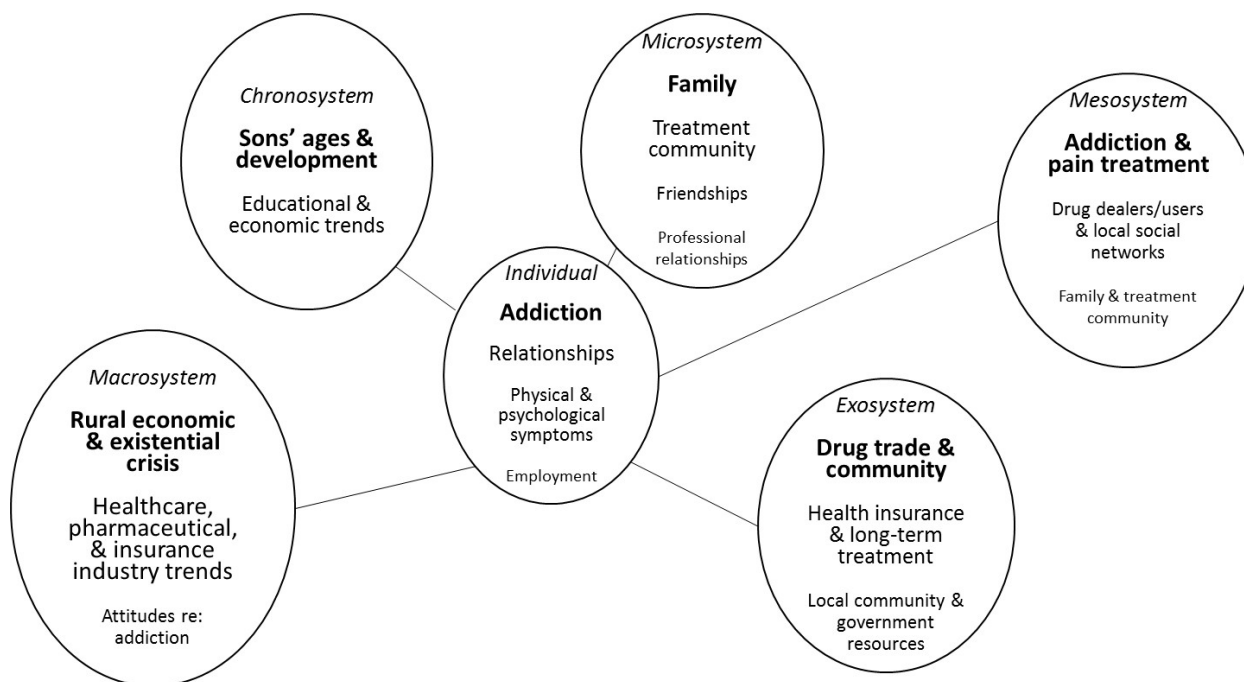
Chronosystem

Sons' ages & development

Educational & economic trends

Microsystem

Family

Treatment community

Friendships

Professional relationships

Mesosystem

Addiction & pain treatment

Drug dealers/users & local social networks

Family & treatment community

Individual

Addiction

Relationships

Physical & psychological symptoms

Employment

Macrosystem

Rural economic & existential crisis

Healthcare, pharmaceutical, & insurance industry trends

Attitudes re: addiction

Exosystem

Drug trade & community

Health insurance & long-term treatment

Local community & government resources